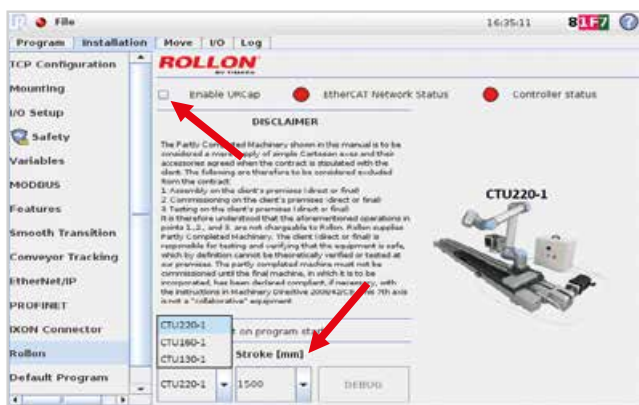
File

16:35:11

Program | Installation | Move | I/O | Log

TCP Configuration
Mounting
I/O Setup
Safety
Variables
MODBUS
Features
Smooth Transition
Conveyor Tracking
EtherNet/IP
PROFINET
IXON Connector
Rollon
Default Program

ROLLON

Enable URCap
EtherCAT Network Status
Controller status

DISCLAIMER

The Partly Completed Machinery shown in this manual is to be considered a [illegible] of simple Cartesian axes and their accessories agreed when the contract is stipulated with the client. The following are therefore to be considered excluded from the contract:
1. Assembly on the client's premises (direct or final)
2. Commissioning on the client's premises (direct or final)
3. Testing on the client's premises (direct or final)
It is therefore understood that the aforementioned operations in points 1.,2., and 3. are not chargeable to Rollon. Rollon supplies Partly Completed Machinery. The client (direct or final) is responsible for testing and certifying that the equipment is safe, which by definition cannot be theoretically verified or tested at our premises. The partly completed machine must not be commissioned until the final machine, in which it is to be incorporated, has been declared compliant, if necessary, with the instructions in Machinery Directive 2006/42/C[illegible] 7th axis is not a "collaborative" equipment.

CTU220-1

CTU220-1
CTU160-1
CTU130-1

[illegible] on program sta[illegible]

Stroke [mm]

CTU220-1
1500
DEBUG